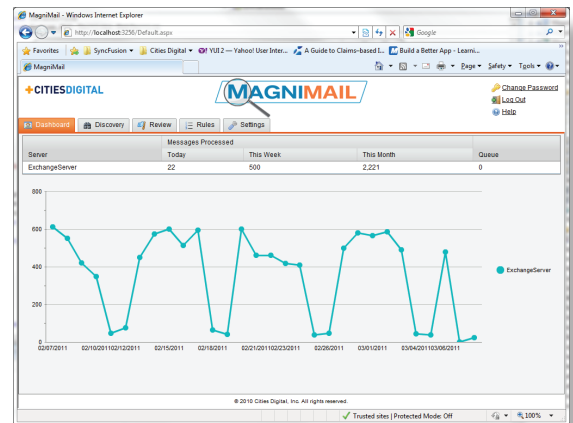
MagniMail - Windows Internet Explorer

http://localhost:3256/Default.aspx

Google

Favorites | SyncFusion | Cities Digital | YUI 2 — Yahoo! User Inter... | A Guide to Claims-based I... | Build a Better App - Learni...

MagniMail

Page | Safety | Tools

CITIESDIGITAL

MAGNIMAIL

Change Password
Log Out
Help

Dashboard | Discovery | Review | Rules | Settings

| | Messages Processed | | | |
|---|---|---|---|---|
| Server | Today | This Week | This Month | Queue |
| ExchangeServer | 22 | 500 | 2,221 | 0 |

800
600
400
200
0

02/07/2011 02/10/2011 02/12/2011 02/15/2011 02/18/2011 02/21/2011 02/23/2011 02/28/2011 03/01/2011 03/04/2011 03/06/2011

ExchangeServer

© 2010 Cities Digital, Inc. All rights reserved.

Trusted sites | Protected Mode: Off

100%